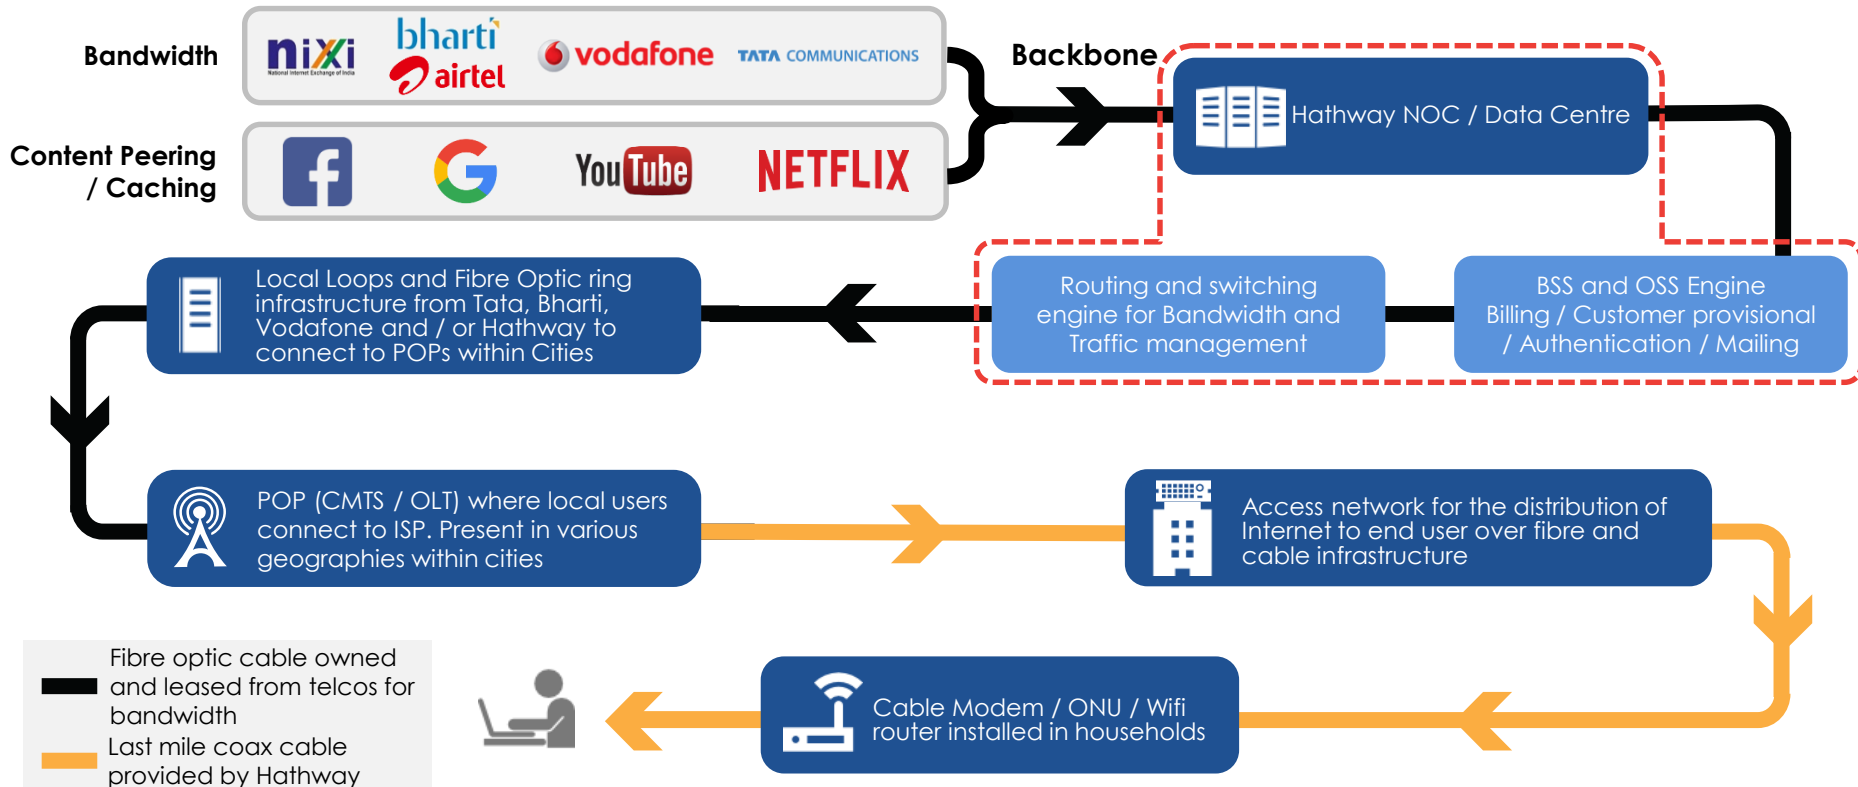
Bandwidth

nixi
National Internet Exchange of India

bharti airtel

vodafone

TATA COMMUNICATIONS

Content Peering / Caching

f

G

YouTube

NETFLIX

Backbone

Hathway NOC / Data Centre

Routing and switching engine for Bandwidth and Traffic management

BSS and OSS Engine Billing / Customer provisional / Authentication / Mailing

Local Loops and Fibre Optic ring infrastructure from Tata, Bharti, Vodafone and / or Hathway to connect to POPs within Cities

POP (CMTS / OLT) where local users connect to ISP. Present in various geographies within cities

Access network for the distribution of Internet to end user over fibre and cable infrastructure

Cable Modem / ONU / Wifi router installed in households

Fibre optic cable owned and leased from telcos for bandwidth

Last mile coax cable provided by Hathway